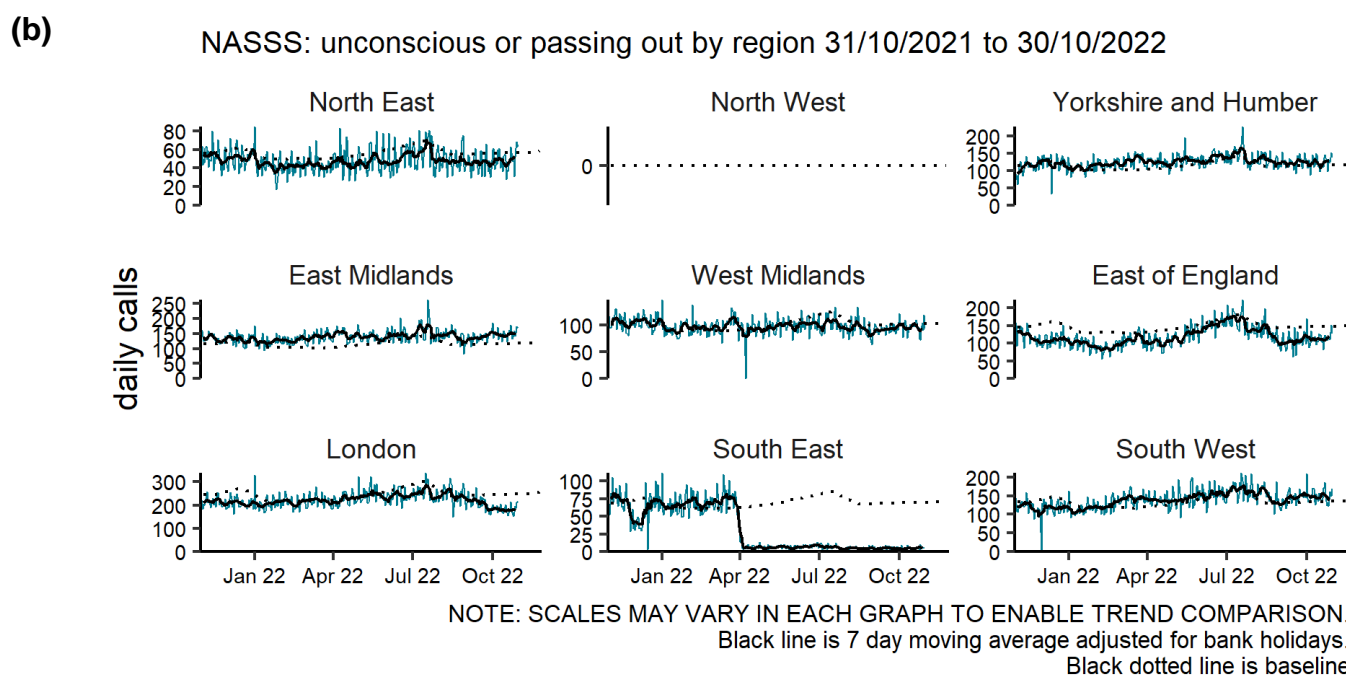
(b)

NASSS: unconscious or passing out by region 31/10/2021 to 30/10/2022

daily calls

North East
80
60
40
20
0

North West
0

Yorkshire and Humber
200
150
100
50
0

East Midlands
250
200
150
100
50
0

West Midlands
100
50
0

East of England
200
150
100
50
0

London
300
200
100
0
Jan 22 Apr 22 Jul 22 Oct 22

South East
100
75
50
25
0
Jan 22 Apr 22 Jul 22 Oct 22

South West
200
150
100
50
0
Jan 22 Apr 22 Jul 22 Oct 22

NOTE: SCALES MAY VARY IN EACH GRAPH TO ENABLE TREND COMPARISON.
Black line is 7 day moving average adjusted for bank holidays.
Black dotted line is baseline